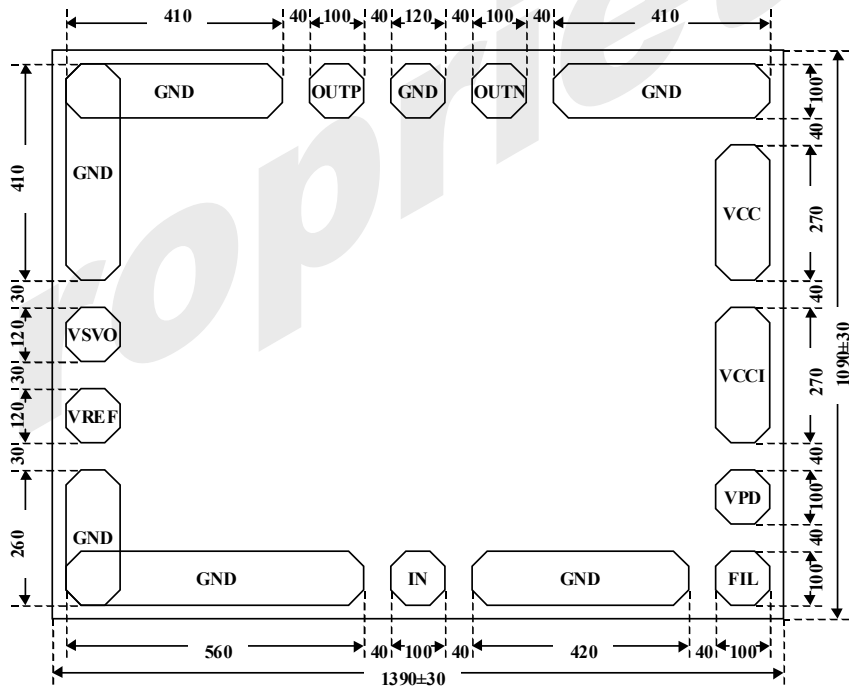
410 40 100 40 120 40 100 40 410

GND OUTP GND OUTN GND

100

40

410

GND

VCC

270

40

30

120

VSVO

30

120

VREF

VCCI

270

1090±30

30

40

VPD

100

40

260

GND

GND IN GND FIL

100

560 40 100 40 420 40 100

1390±30